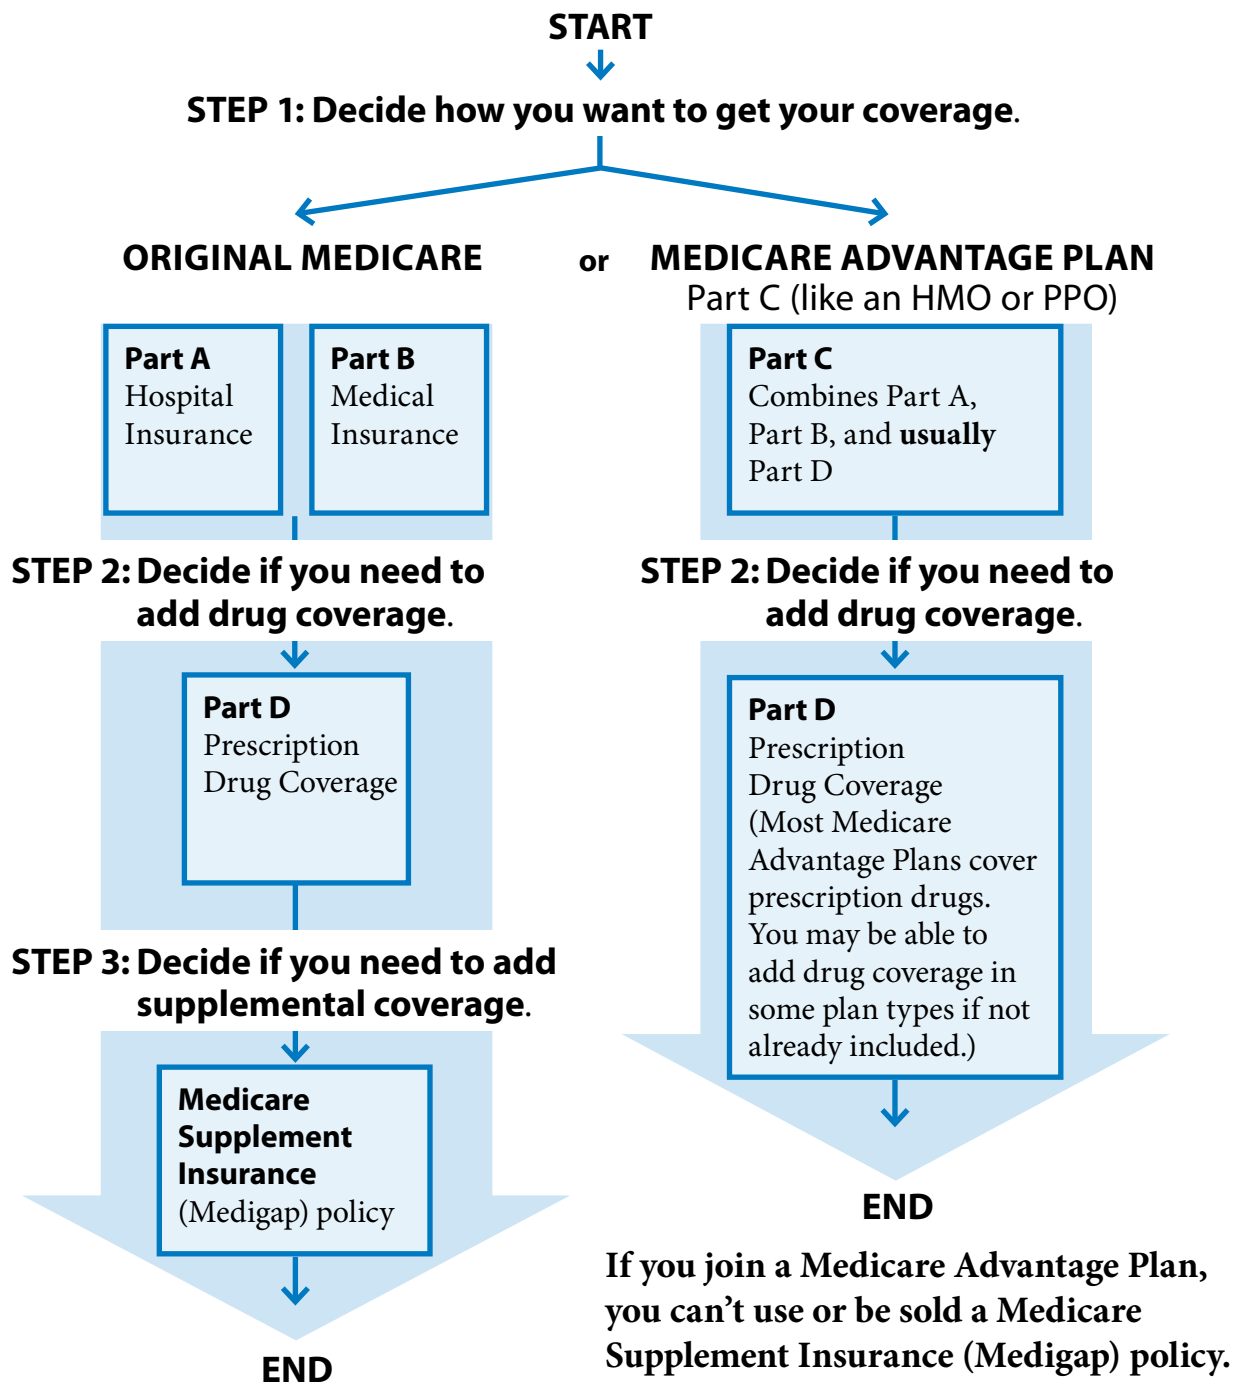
START

STEP 1: Decide how you want to get your coverage.

ORIGINAL MEDICARE

or

MEDICARE ADVANTAGE PLAN
Part C (like an HMO or PPO)

Part A
Hospital Insurance

Part B
Medical Insurance

STEP 2: Decide if you need to add drug coverage.

Part D
Prescription Drug Coverage

STEP 3: Decide if you need to add supplemental coverage.

Medicare Supplement Insurance (Medigap) policy

END

Part C
Combines Part A, Part B, and usually Part D

STEP 2: Decide if you need to add drug coverage.

Part D
Prescription Drug Coverage (Most Medicare Advantage Plans cover prescription drugs. You may be able to add drug coverage in some plan types if not already included.)

END

If you join a Medicare Advantage Plan, you can’t use or be sold a Medicare Supplement Insurance (Medigap) policy.